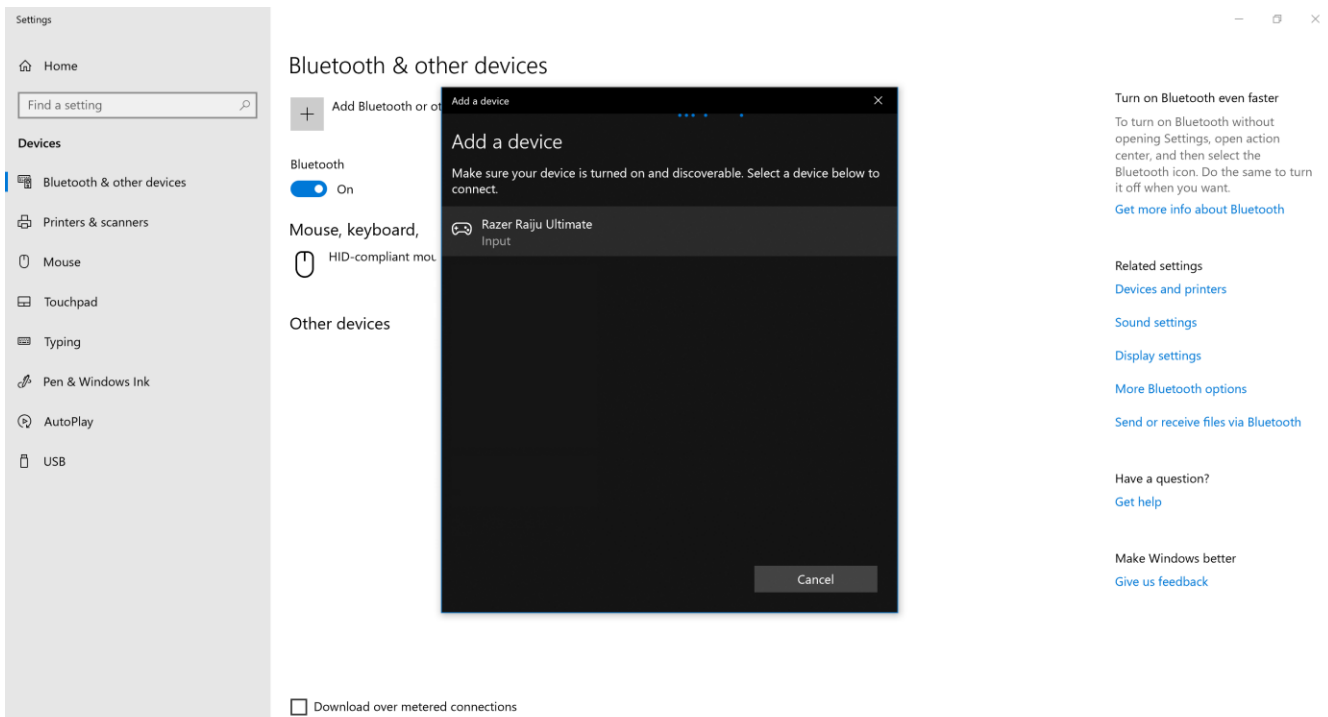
Settings

Home

Find a setting

Devices

Bluetooth & other devices

Printers & scanners

Mouse

Touchpad

Typing

Pen & Windows Ink

AutoPlay

USB

Bluetooth & other devices

+ Add Bluetooth or ot

Bluetooth

On

Mouse, keyboard,

HID-compliant mou

Other devices

Download over metered connections

Add a device

Add a device

Make sure your device is turned on and discoverable. Select a device below to connect.

Razer Raiju Ultimate
Input

Cancel

Turn on Bluetooth even faster

To turn on Bluetooth without opening Settings, open action center, and then select the Bluetooth icon. Do the same to turn it off when you want.

Get more info about Bluetooth

Related settings

Devices and printers

Sound settings

Display settings

More Bluetooth options

Send or receive files via Bluetooth

Have a question?

Get help

Make Windows better

Give us feedback